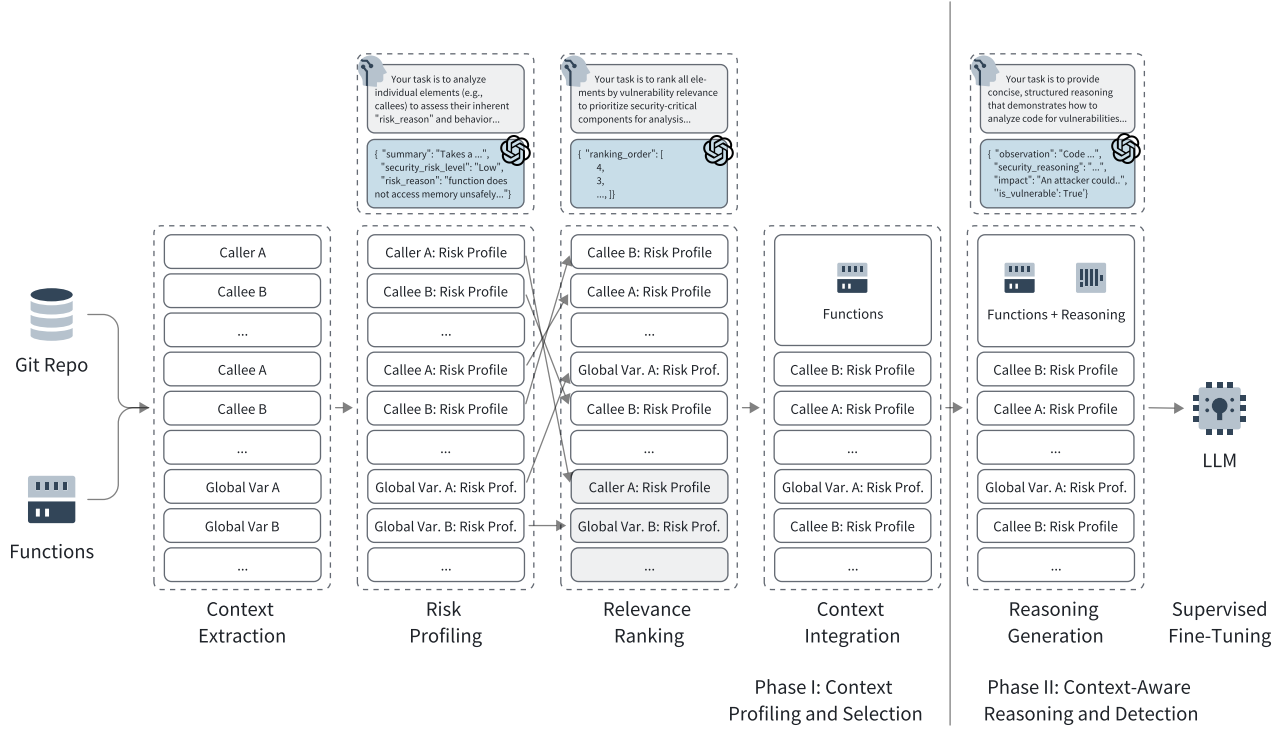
Your task is to analyze individual elements (e.g., callees) to assess their inherent "risk_reason" and behavior...

{ "summary": "Takes a ...", "security_risk_level": "Low", "risk_reason": "function does not access memory unsafely..."}

Your task is to rank all elements by vulnerability relevance to prioritize security-critical components for analysis...

{ "ranking_order": [ 4, 3, ..., ]}

Your task is to provide concise, structured reasoning that demonstrates how to analyze code for vulnerabilities...

{ "observation": "Code ...", "security_reasoning": "...", "impact": "An attacker could..", "is_vulnerable': True'}

Git Repo

Functions

Caller A
Callee B
...
Callee A
Callee B
...
Global Var A
Global Var B
...

Context Extraction

Caller A: Risk Profile
Callee B: Risk Profile
...
Callee A: Risk Profile
Callee B: Risk Profile
...
Global Var. A: Risk Prof.
Global Var. B: Risk Prof.
...

Risk Profiling

Callee B: Risk Profile
Callee A: Risk Profile
...
Global Var. A: Risk Prof.
Callee B: Risk Profile
...
Caller A: Risk Profile
Global Var. B: Risk Prof.
...

Relevance Ranking

Functions
Callee B: Risk Profile
Callee A: Risk Profile
...
Global Var. A: Risk Prof.
Callee B: Risk Profile
...

Context Integration

Functions + Reasoning
Callee B: Risk Profile
Callee A: Risk Profile
...
Global Var. A: Risk Prof.
Callee B: Risk Profile
...

Reasoning Generation

LLM

Supervised Fine-Tuning

Phase I: Context Profiling and Selection

Phase II: Context-Aware Reasoning and Detection